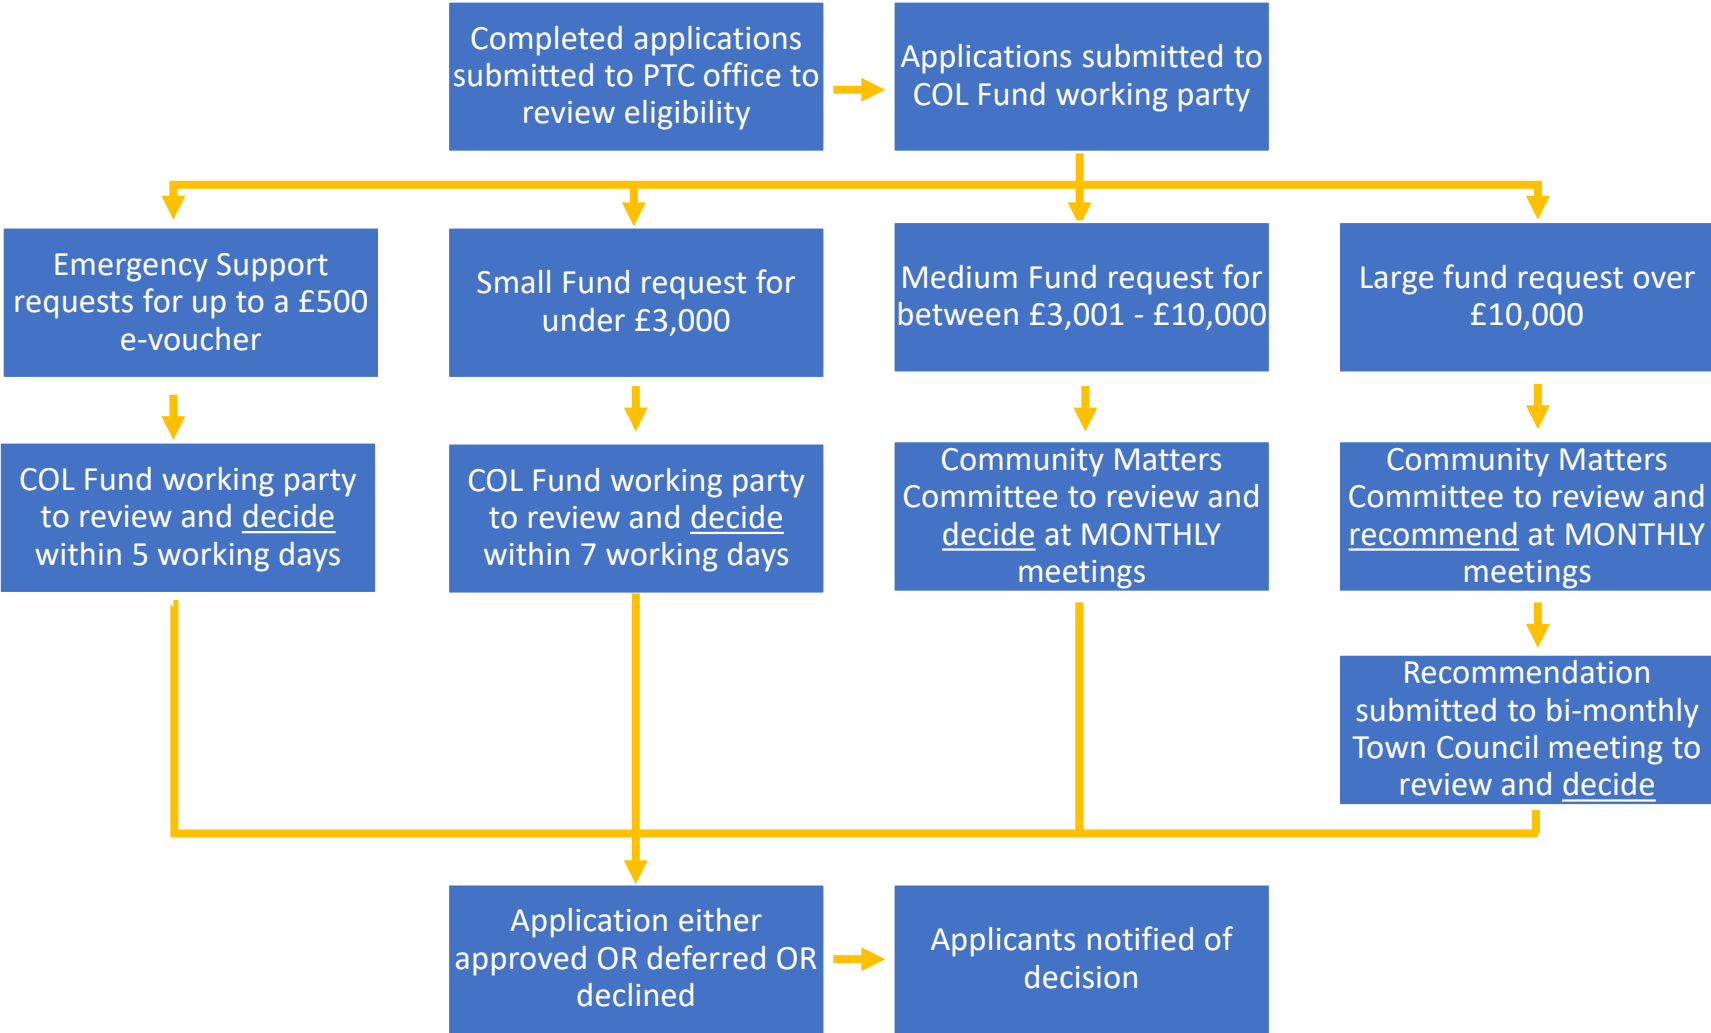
Completed applications submitted to PTC office to review eligibility

Applications submitted to COL Fund working party

Emergency Support requests for up to a £500 e-voucher

Small Fund request for under £3,000

Medium Fund request for between £3,001 - £10,000

Large fund request over £10,000

COL Fund working party to review and decide within 5 working days

COL Fund working party to review and decide within 7 working days

Community Matters Committee to review and decide at MONTHLY meetings

Community Matters Committee to review and recommend at MONTHLY meetings

Recommendation submitted to bi-monthly Town Council meeting to review and decide

Application either approved OR deferred OR declined

Applicants notified of decision